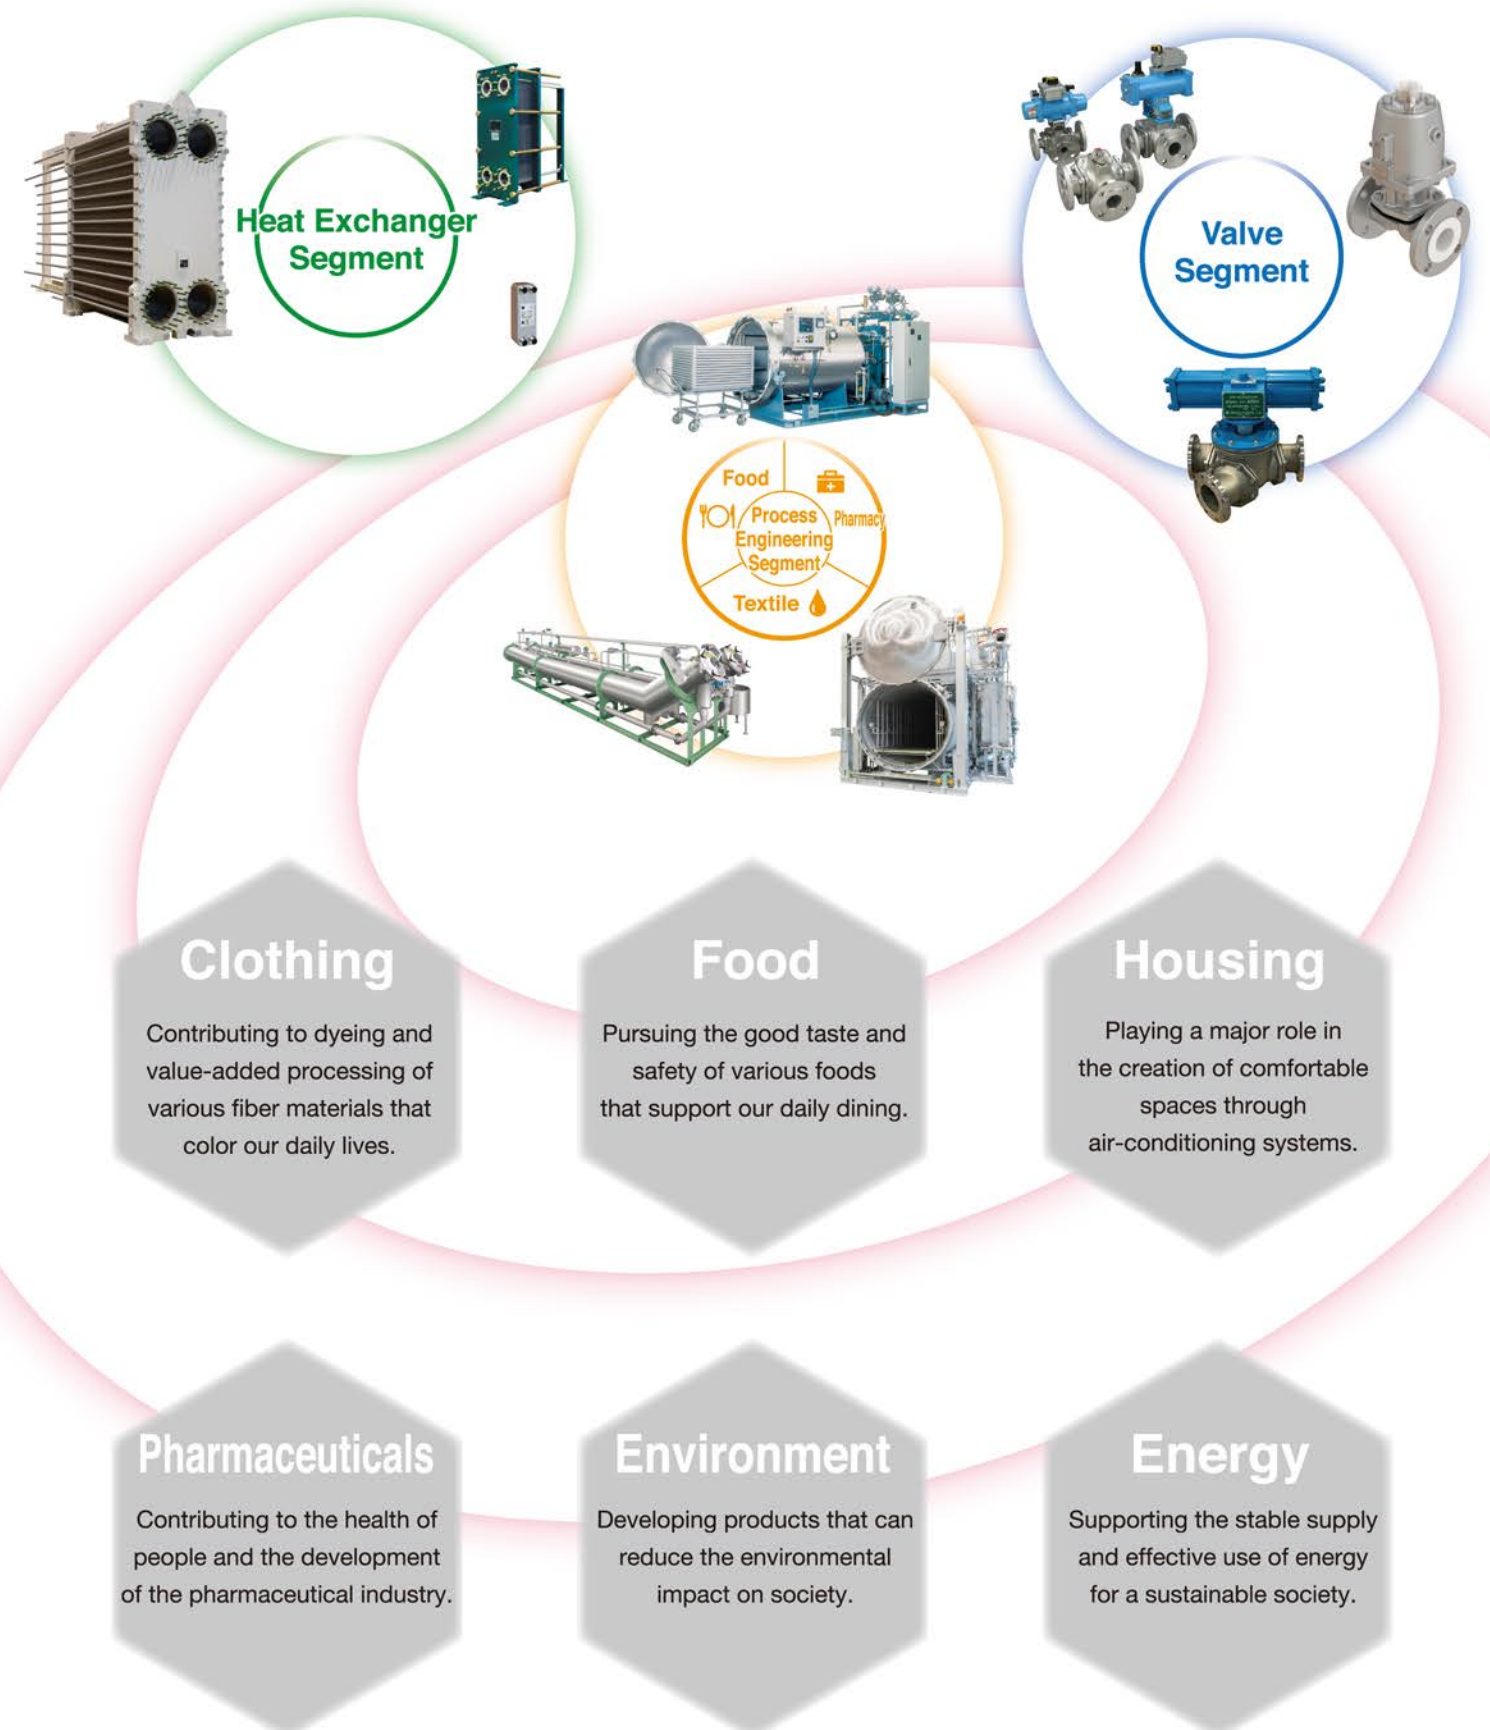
Heat Exchanger Segment

Valve Segment

Food

Pharmacy

Process Engineering Segment

Textile

Clothing

Contributing to dyeing and value-added processing of various fiber materials that color our daily lives.

Food

Pursuing the good taste and safety of various foods that support our daily dining.

Housing

Playing a major role in the creation of comfortable spaces through air-conditioning systems.

Pharmaceuticals

Contributing to the health of people and the development of the pharmaceutical industry.

Environment

Developing products that can reduce the environmental impact on society.

Energy

Supporting the stable supply and effective use of energy for a sustainable society.